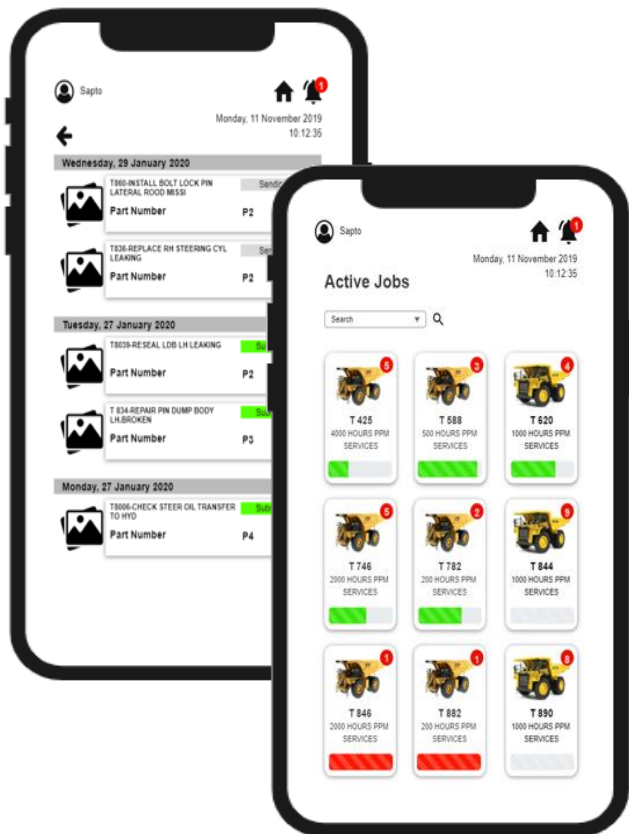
Sapto

1

Monday, 11 November 2019
10:12:35

Wednesday, 29 January 2020

T860-INSTALL BOLT LOCK PIN LATERAL ROOD MISSI
Sendi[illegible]
Part Number P2

T836-REPLACE RH STEERING CYL LEAKING
Se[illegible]
Part Number P2

Tuesday, 27 January 2020

T8039-RESEAL LDB LH LEAKING
Su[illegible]
Part Number P2

T 834-REPAIR PIN DUMP BODY LH.BROKEN
Su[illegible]
Part Number P3

Monday, 27 January 2020

T8006-CHECK STEER OIL TRANSFER TO HYD
Sub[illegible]
Part Number P4

Sapto

1

Monday, 11 November 2019
10:12:35

Active Jobs

Search

5
T 425
4000 HOURS PPM SERVICES

3
T 588
500 HOURS PPM SERVICES

4
T 620
1000 HOURS PPM SERVICES

5
T 746
2000 HOURS PPM SERVICES

2
T 782
200 HOURS PPM SERVICES

9
T 844
1000 HOURS PPM SERVICES

1
T 846
2000 HOURS PPM SERVICES

1
T 882
200 HOURS PPM SERVICES

8
T 890
1000 HOURS PPM SERVICES